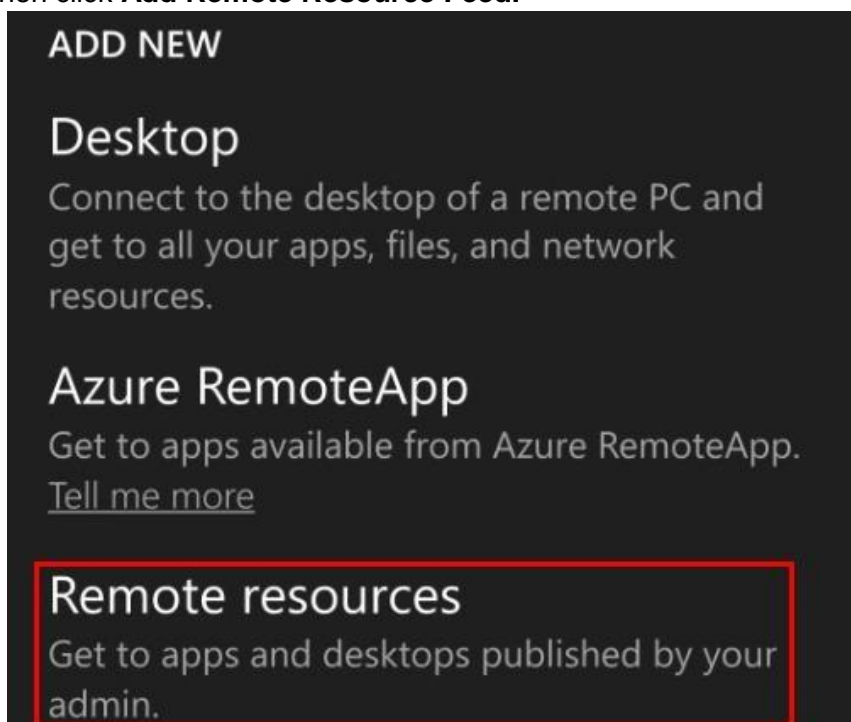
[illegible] click **Add Remote Resource Feed.**

ADD NEW

Desktop

Connect to the desktop of a remote PC and get to all your apps, files, and network resources.

Azure RemoteApp

Get to apps available from Azure RemoteApp. Tell me more

Remote resources

Get to apps and desktops published by your admin.